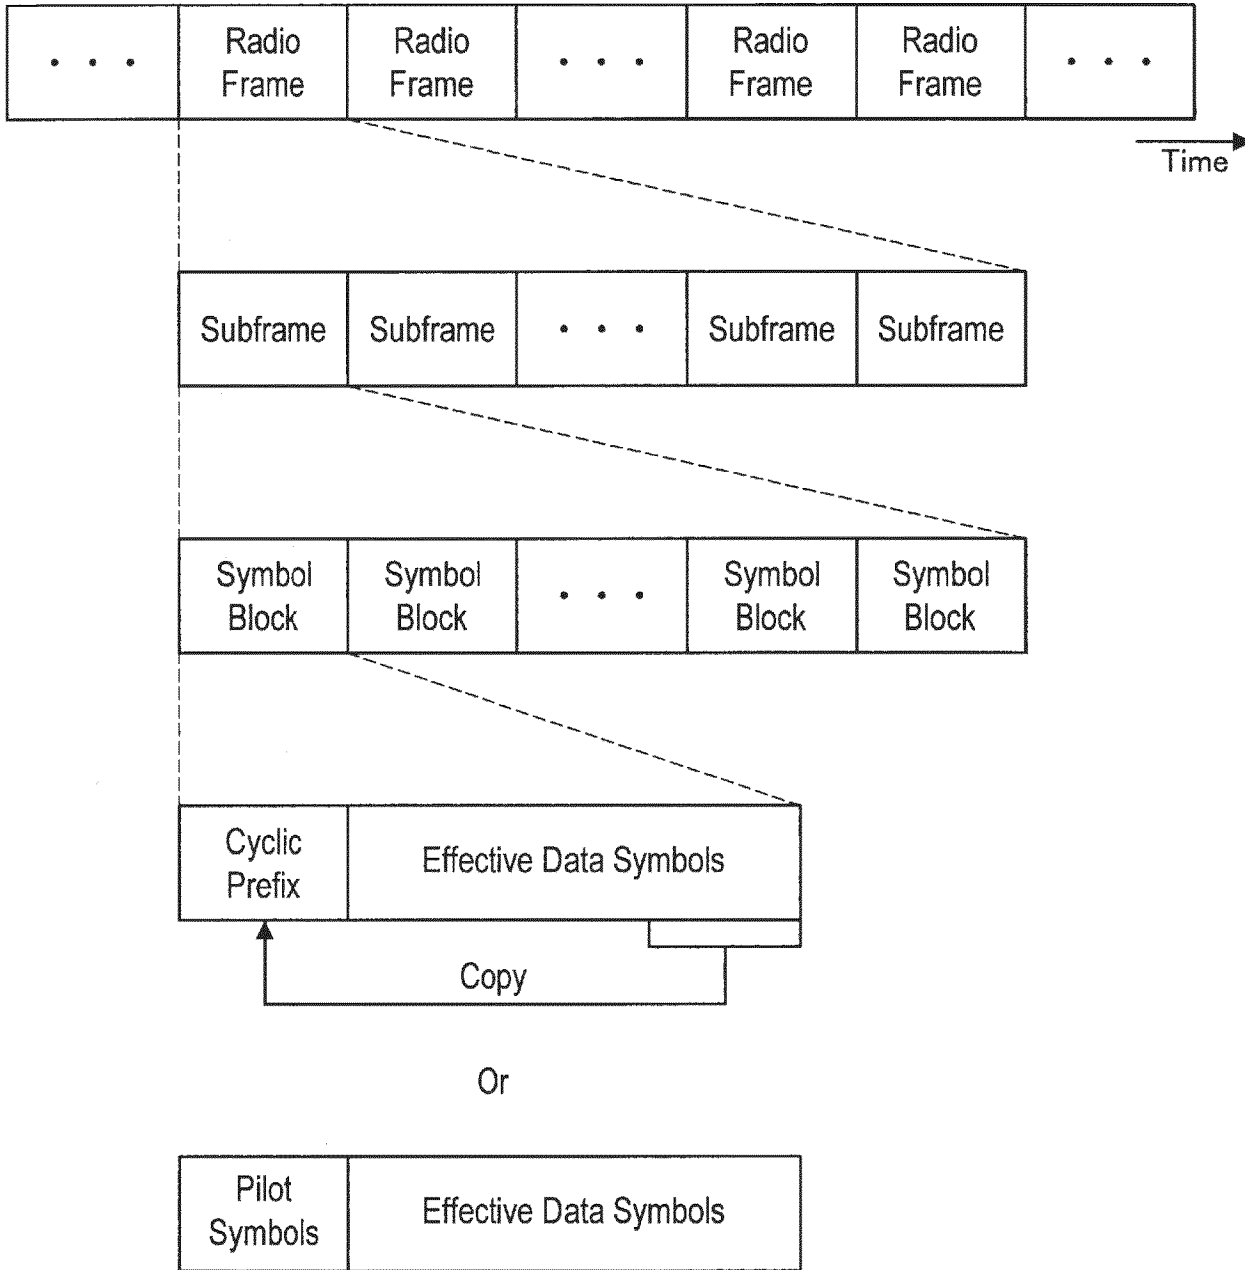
. . . | Radio Frame | Radio Frame | . . . | Radio Frame | Radio Frame | . . .

Time

Subframe | Subframe | . . . | Subframe | Subframe

Symbol Block | Symbol Block | . . . | Symbol Block | Symbol Block

Cyclic Prefix | Effective Data Symbols

Copy

Or

Pilot Symbols | Effective Data Symbols